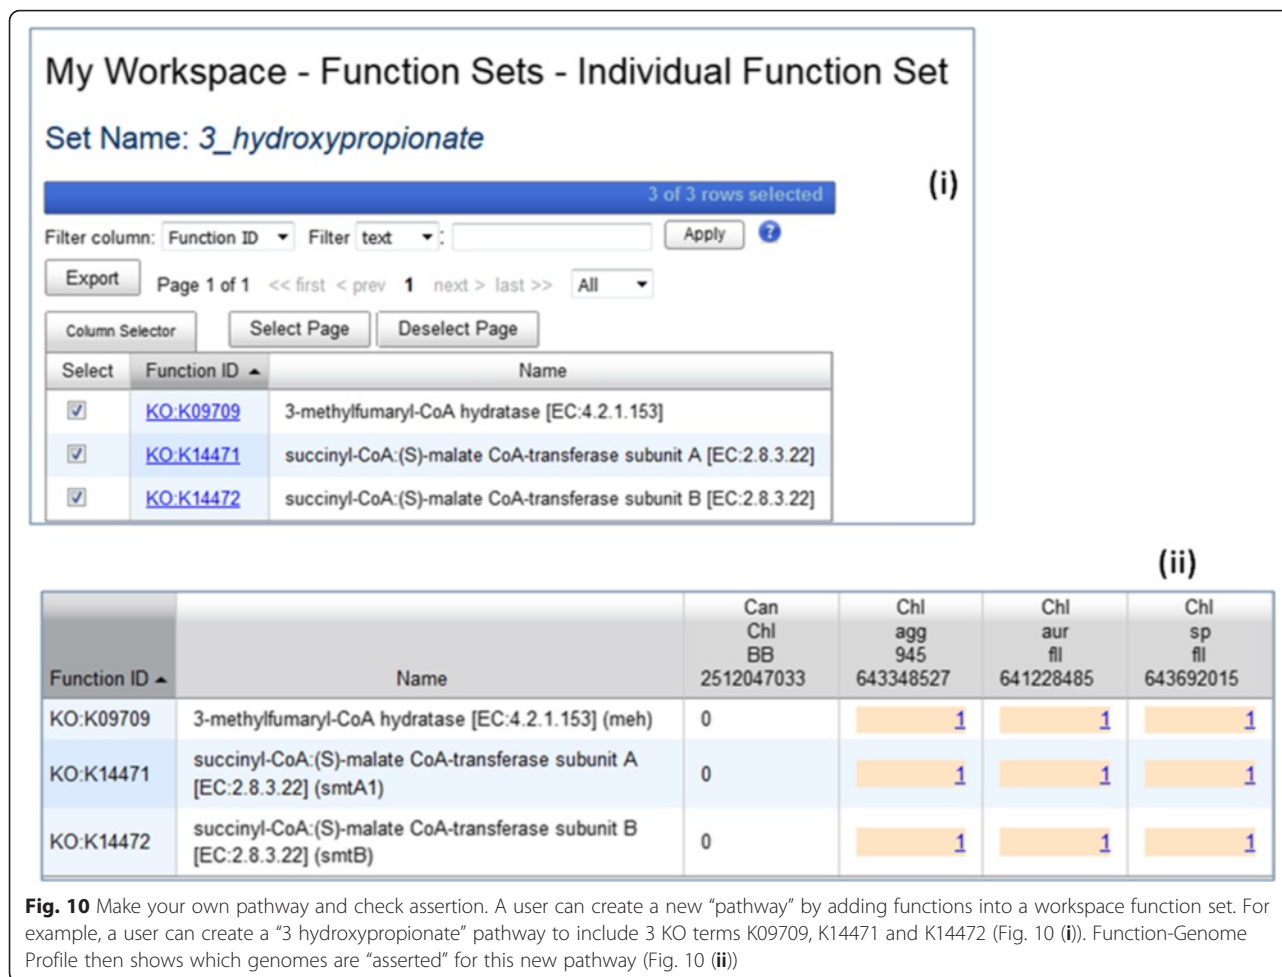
My Workspace - Function Sets - Individual Function Set

Set Name: 3_hydroxypropionate

3 of 3 rows selected

(i)

Filter column: Function ID Filter text : Apply ?

Export Page 1 of 1 << first < prev 1 next > last >> All

Column Selector Select Page Deselect Page

| Select | Function ID ▲ | Name |
|---|---|---|
| ☑ | KO:K09709 | 3-methylfumaryl-CoA hydratase [EC:4.2.1.153] |
| ☑ | KO:K14471 | succinyl-CoA:(S)-malate CoA-transferase subunit A [EC:2.8.3.22] |
| ☑ | KO:K14472 | succinyl-CoA:(S)-malate CoA-transferase subunit B [EC:2.8.3.22] |

(ii)

| Function ID ▲ | Name | Can Chl BB 2512047033 | Chl agg 945 643348527 | Chl aur fll 641228485 | Chl sp fll 643692015 |
|---|---|---|---|---|---|
| KO:K09709 | 3-methylfumaryl-CoA hydratase [EC:4.2.1.153] (meh) | 0 | 1 | 1 | 1 |
| KO:K14471 | succinyl-CoA:(S)-malate CoA-transferase subunit A [EC:2.8.3.22] (smtA1) | 0 | 1 | 1 | 1 |
| KO:K14472 | succinyl-CoA:(S)-malate CoA-transferase subunit B [EC:2.8.3.22] (smtB) | 0 | 1 | 1 | 1 |

**Fig. 10** Make your own pathway and check assertion. A user can create a new "pathway" by adding functions into a workspace function set. For example, a user can create a "3 hydroxypropionate" pathway to include 3 KO terms K09709, K14471 and K14472 (Fig. 10 (**i**)). Function-Genome Profile then shows which genomes are "asserted" for this new pathway (Fig. 10 (**ii**))